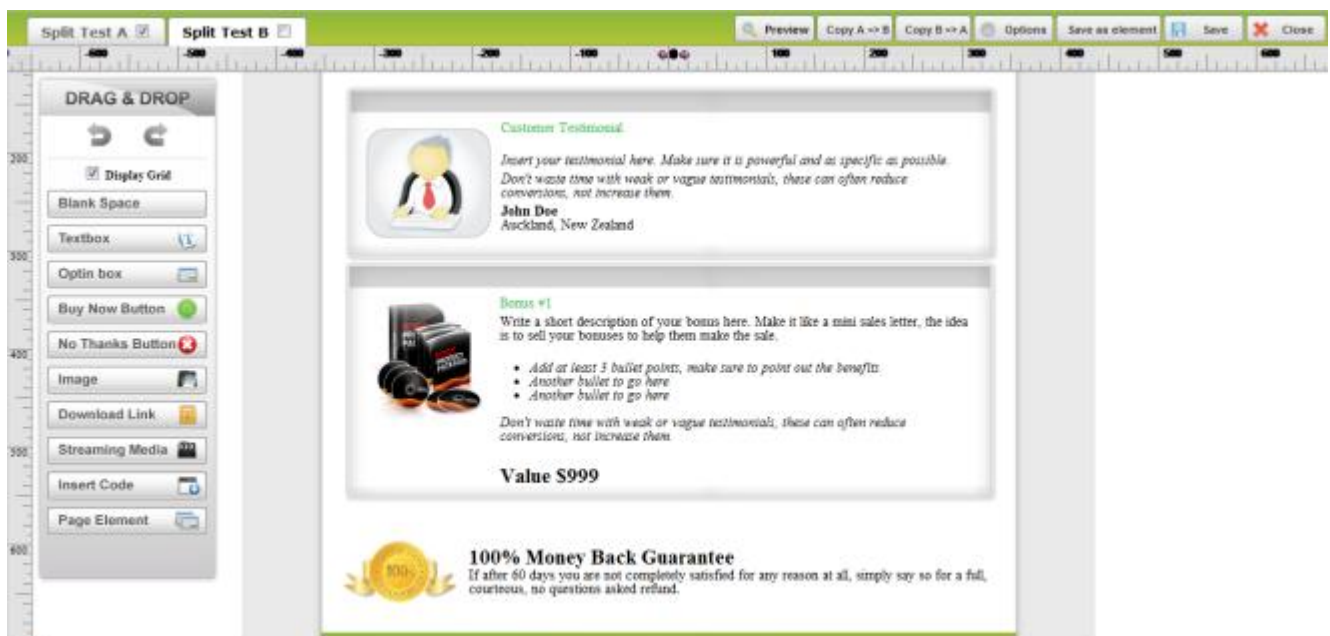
Split Test A Split Test B

Preview Copy A => B Copy B => A Options Save as element Save Close

-600 -500 -400 -300 -200 -100 100 200 300 400 500 600

DRAG & DROP

Display Grid

Blank Space

Textbox

Optin box

Buy Now Button

No Thanks Button

Image

Download Link

Streaming Media

Insert Code

Page Element

200

300

400

500

600

Customer Testimonial

Insert your testimonial here. Make sure it is powerful and as specific as possible.

Don't waste time with weak or vague testimonials, these can often reduce conversions, not increase them.

John Doe
Auckland, New Zealand

Bonus #1

Write a short description of your bonus here. Make it like a mini sales letter, the idea is to sell your bonuses to help them make the sale.

- Add at least 3 bullet points, make sure to point out the benefits
- Another bullet to go here
- Another bullet to go here

Don't waste time with weak or vague testimonials, these can often reduce conversions, not increase them.

Value $999

100%

100% Money Back Guarantee

If after 60 days you are not completely satisfied for any reason at all, simply say so for a full, courteous, no questions asked refund.